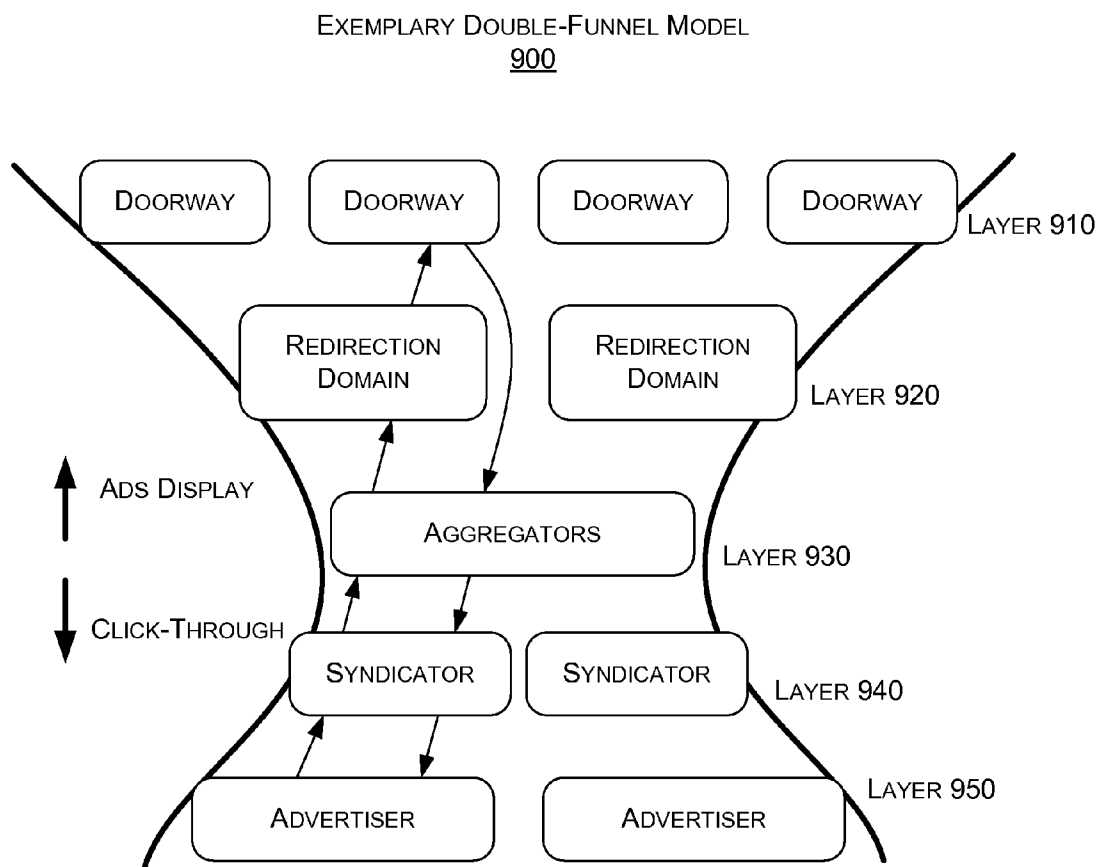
EXEMPLARY DOUBLE-FUNNEL MODEL
900

DOORWAY DOORWAY DOORWAY DOORWAY LAYER 910

REDIRECTION DOMAIN REDIRECTION DOMAIN LAYER 920

ADS DISPLAY

AGGREGATORS LAYER 930

CLICK-THROUGH

SYNDICATOR SYNDICATOR LAYER 940

LAYER 950

ADVERTISER ADVERTISER